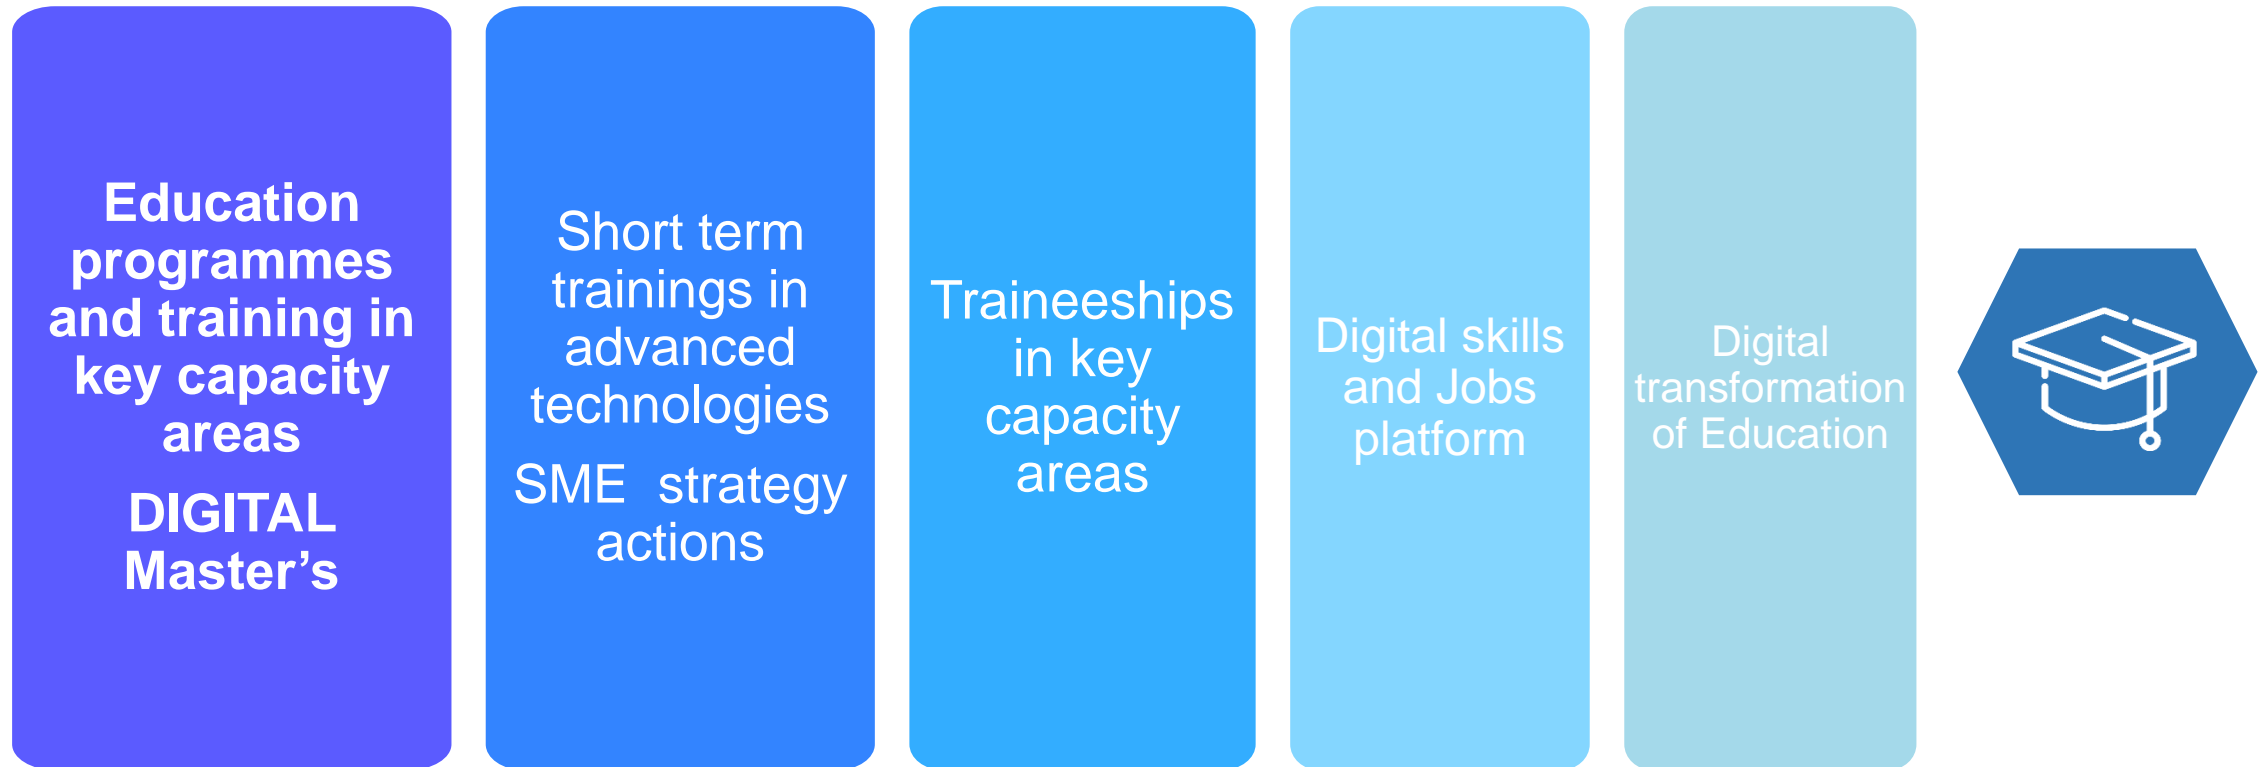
Education programmes and training in key capacity areas

DIGITAL Master’s

Short term trainings in advanced technologies

SME strategy actions

Traineeships in key capacity areas

Digital skills and Jobs platform

Digital transformation of Education